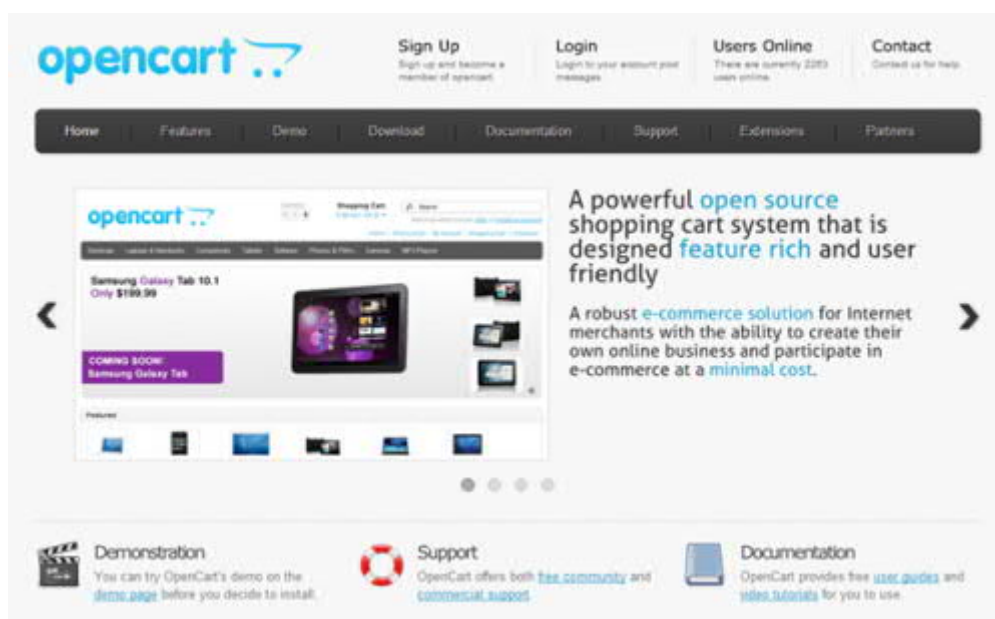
opencart

Sign Up
Sign up and become a member of opencart

Login
Login to your account your messages

Users Online
There are currently 2283 users online

Contact
Contact us for help

Home | Features | Demo | Download | Documentation | Support | Extensions | Partners

opencart

Shopping Cart

Desktops | Laptops & Notebooks | Components | Tablets | Software | Phones & PDAs | Cameras | MP3 Players

Samsung Galaxy Tab 10.1
Only $199.99

COMING SOON!
Samsung Galaxy Tab

Featured

A powerful open source shopping cart system that is designed feature rich and user friendly

A robust e-commerce solution for Internet merchants with the ability to create their own online business and participate in e-commerce at a minimal cost.

Demonstration
You can try OpenCart's demo on the demo page before you decide to install.

Support
OpenCart offers both free community and commercial support.

Documentation
OpenCart provides free user guides and video tutorials for you to use.